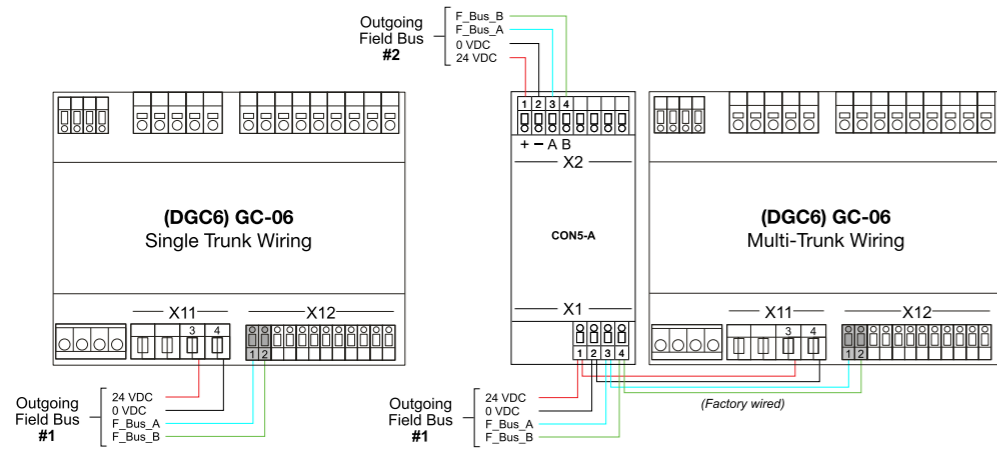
Outgoing Field Bus
#2

F_Bus_B
F_Bus_A
0 VDC
24 VDC

1 2 3 4
+ − A B
X2

CON5-A

X1
1 2 3 4

(DGC6) GC-06
Single Trunk Wiring

X11
3 4

X12
1 2

Outgoing Field Bus
#1

24 VDC
0 VDC
F_Bus_A
F_Bus_B

(DGC6) GC-06
Multi-Trunk Wiring

X11
3 4

X12
1 2

(Factory wired)

Outgoing Field Bus
#1

24 VDC
0 VDC
F_Bus_A
F_Bus_B